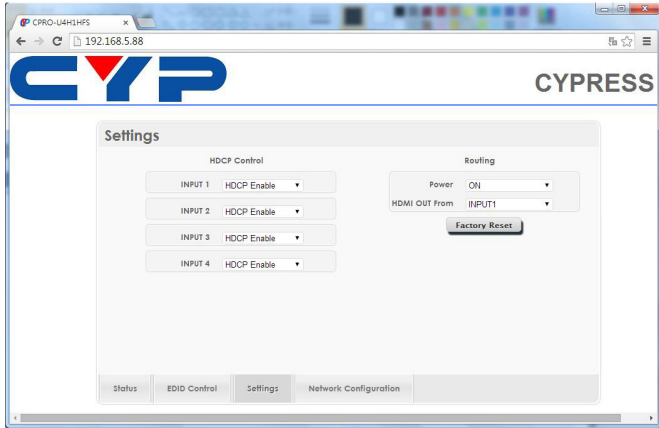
CPRO-U4H1HFS ×

192.168.5.88

CYP

CYPRESS

Settings

HDCP Control

INPUT 1 HDCP Enable

INPUT 2 HDCP Enable

INPUT 3 HDCP Enable

INPUT 4 HDCP Enable

Routing

Power ON

HDMI OUT From INPUT1

Factory Reset

Status

EDID Control

Settings

Network Configuration